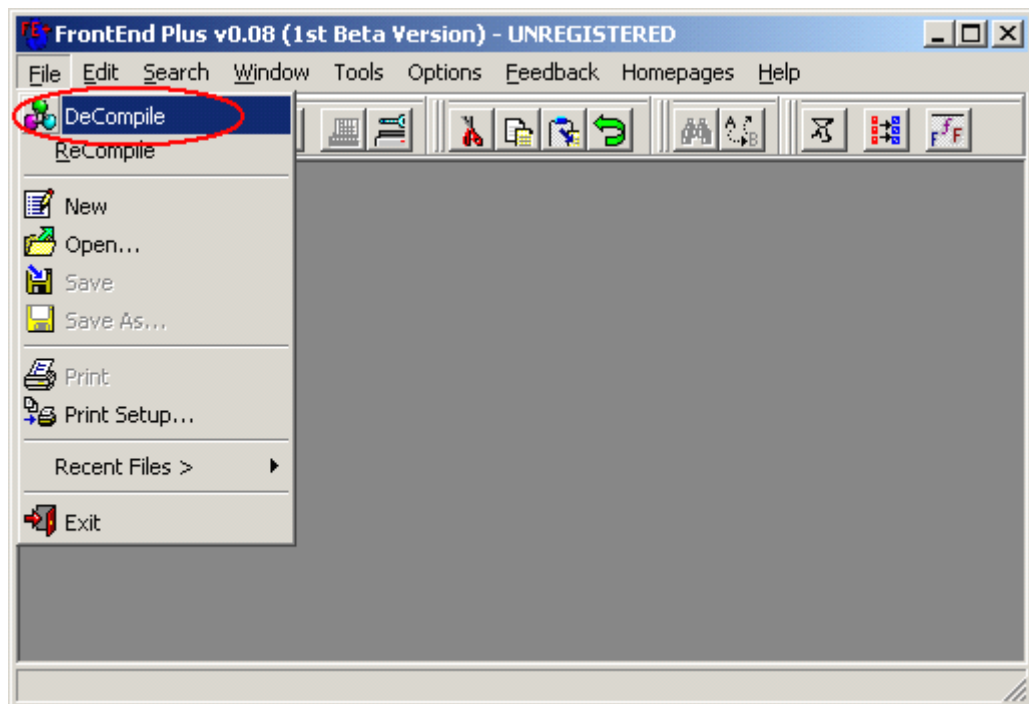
FrontEnd Plus v0.08 (1st Beta Version) - UNREGISTERED

File Edit Search Window Tools Options Feedback Homepages Help

DeCompile
ReCompile

New
Open...
Save
Save As...

Print
Print Setup...

Recent Files >

Exit